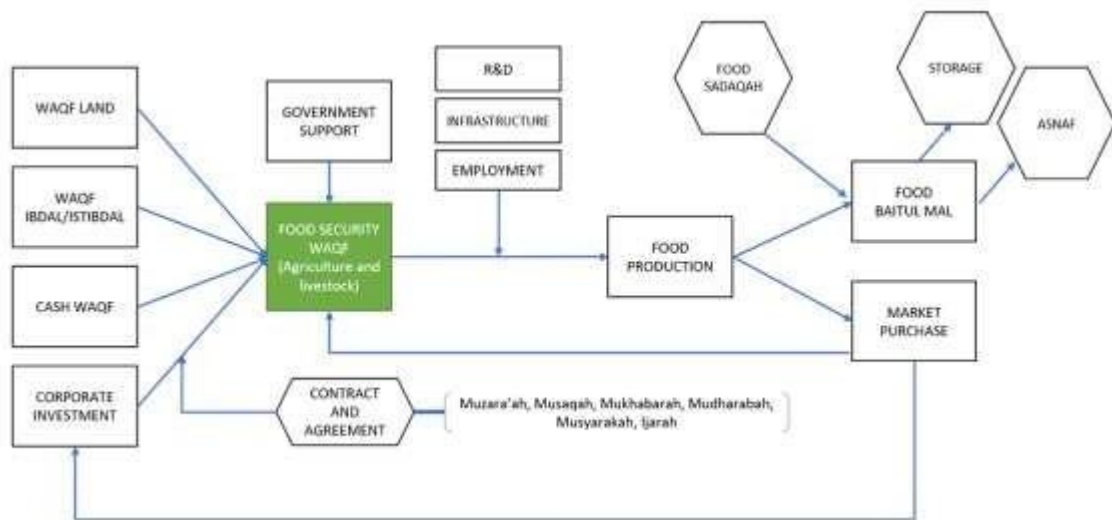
WAQF LAND

WAQF IBDAL/ISTIBDAL

CASH WAQF

CORPORATE INVESTMENT

GOVERNMENT SUPPORT

FOOD SECURITY WAQF (Agriculture and livestock)

R&D

INFRASTRUCTURE

EMPLOYMENT

FOOD PRODUCTION

FOOD SADAQAH

STORAGE

ASNAF

FOOD BAITUL MAL

MARKET PURCHASE

CONTRACT AND AGREEMENT

Muzara'ah, Musaqah, Mukhabarah, Mudharabah, Musyarakah, Ijarah